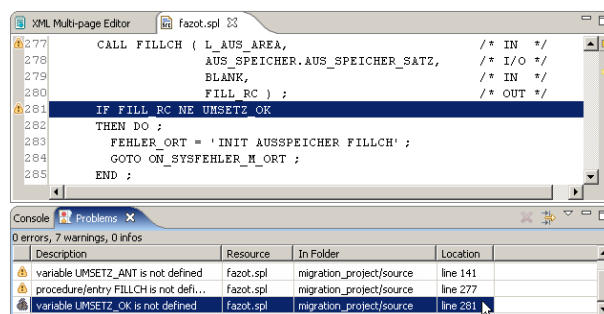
XML Multi-page Editor | fazot.spl ☒

277 CALL FILLCH ( L_AUS_AREA, /* IN */
278 AUS_SPEICHER.AUS_SPEICHER_SATZ, /* I/O */
279 BLANK, /* IN */
280 FILL_RC ) ; /* OUT */
281 IF FILL_RC NE UMSETZ_OK
282 THEN DO ;
283 FEHLER_ORT = 'INIT AUSSPEICHER FILLCH' ;
284 GOTO ON_SYSFEHLER_M_ORT ;
285 END ;

Console | Problems ☒

0 errors, 7 warnings, 0 infos

| Description | Resource | In Folder | Location |
|---|---|---|---|
| variable UMSETZ_ANT is not defined | fazot.spl | migration_project/source | line 141 |
| procedure/entry FILLCH is not defi... | fazot.spl | migration_project/source | line 277 |
| variable UMSETZ_OK is not defined | fazot.spl | migration_project/source | line 281 |